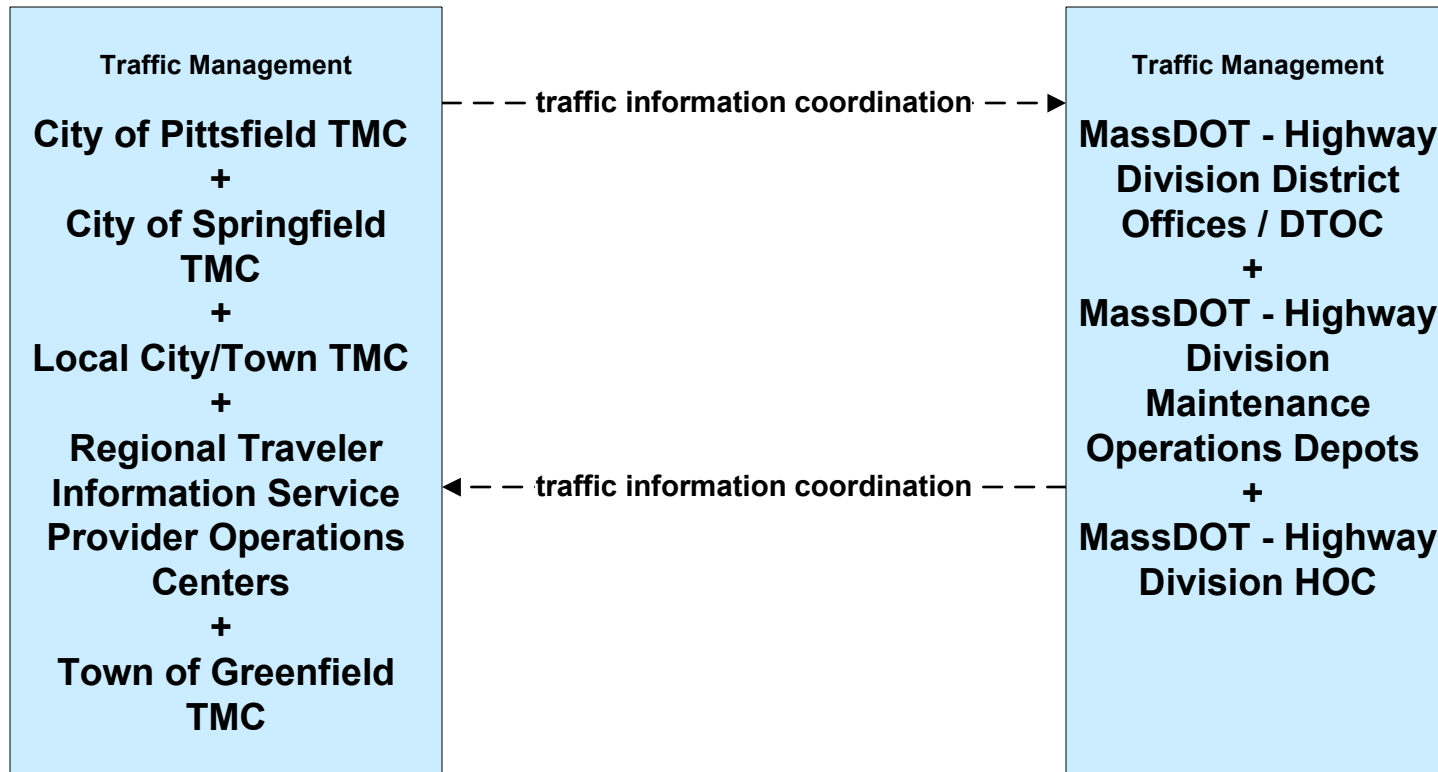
Traffic Management

City of Pittsfield TMC
+
City of Springfield TMC
+
Local City/Town TMC
+
Regional Traveler Information Service Provider Operations Centers
+
Town of Greenfield TMC

traffic information coordination

traffic information coordination

Traffic Management

MassDOT - Highway Division District Offices / DTOC
+
MassDOT - Highway Division Maintenance Operations Depots
+
MassDOT - Highway Division HOC